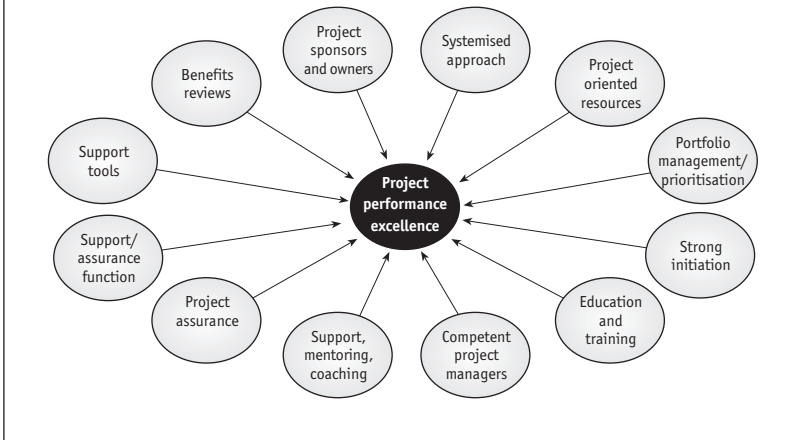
Project sponsors and owners

Systemised approach

Benefits reviews

Project oriented resources

Support tools

Portfolio management/ prioritisation

Project performance excellence

Support/ assurance function

Strong initiation

Project assurance

Education and training

Support, mentoring, coaching

Competent project managers